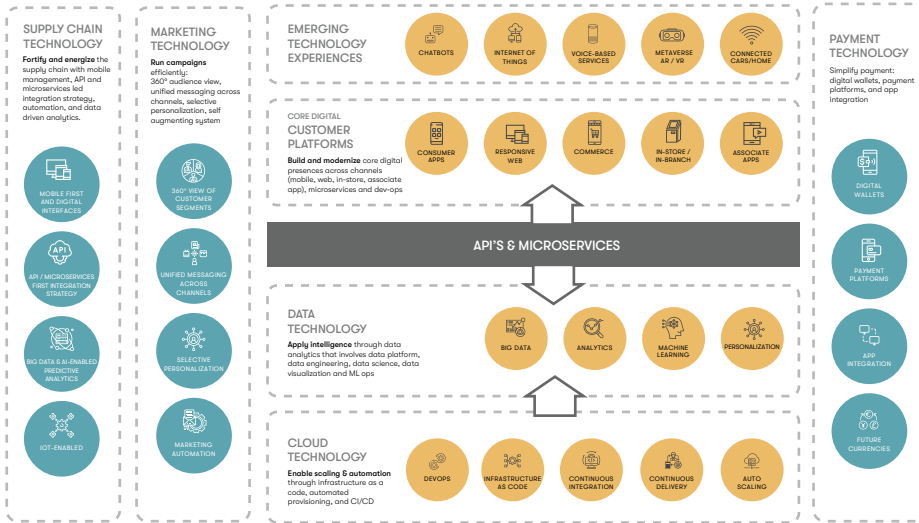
SUPPLY CHAIN TECHNOLOGY

Fortify and energize the supply chain with mobile management, API and microservices led integration strategy, automation, and data driven analytics.

MOBILE FIRST AND DIGITAL INTERFACES

API

API / MICROSERVICES FIRST INTEGRATION STRATEGY

BIG DATA & AI-ENABLED PREDICTIVE ANALYTICS

IOT-ENABLED

MARKETING TECHNOLOGY

Run campaigns efficiently: 360° audience view, unified messaging across channels, selective personalization, self augmenting system

360° VIEW OF CUSTOMER SEGMENTS

UNIFIED MESSAGING ACROSS CHANNELS

SELECTIVE PERSONALIZATION

MARKETING AUTOMATION

EMERGING TECHNOLOGY EXPERIENCES

CHATBOTS

INTERNET OF THINGS

VOICE-BASED SERVICES

METAVERSE AR / VR

CONNECTED CARS/HOME

CORE DIGITAL CUSTOMER PLATFORMS

Build and modernize core digital presences across channels (mobile, web, in-store, associate app), microservices and dev-ops

CONSUMER APPS

RESPONSIVE WEB

COMMERCE

IN-STORE / IN-BRANCH

ASSOCIATE APPS

API'S & MICROSERVICES

DATA TECHNOLOGY

Apply intelligence through data analytics that involves data platform, data engineering, data science, data visualization and ML ops

BIG DATA

ANALYTICS

MACHINE LEARNING

PERSONALIZATION

CLOUD TECHNOLOGY

Enable scaling & automation through infrastructure as a code, automated provisioning, and CI/CD

DEVOPS

INFRASTRUCTURE AS CODE

CONTINUOUS INTEGRATION

CONTINUOUS DELIVERY

AUTO SCALING

PAYMENT TECHNOLOGY

Simplify payment: digital wallets, payment platforms, and app integration

DIGITAL WALLETS

PAYMENT PLATFORMS

APP INTEGRATION

FUTURE CURRENCIES